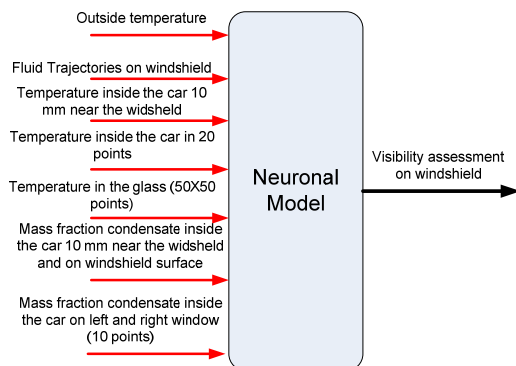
Outside temperature

Fluid Trajectories on windshield

Temperature inside the car 10 mm near the widsheld

Temperature inside the car in 20 points

Temperature in the glass (50X50 points)

Mass fraction condensate inside the car 10 mm near the widsheld and on windshield surface

Mass fraction condensate inside the car on left and right window (10 points)

Neuronal Model

Visibility assessment on windshield